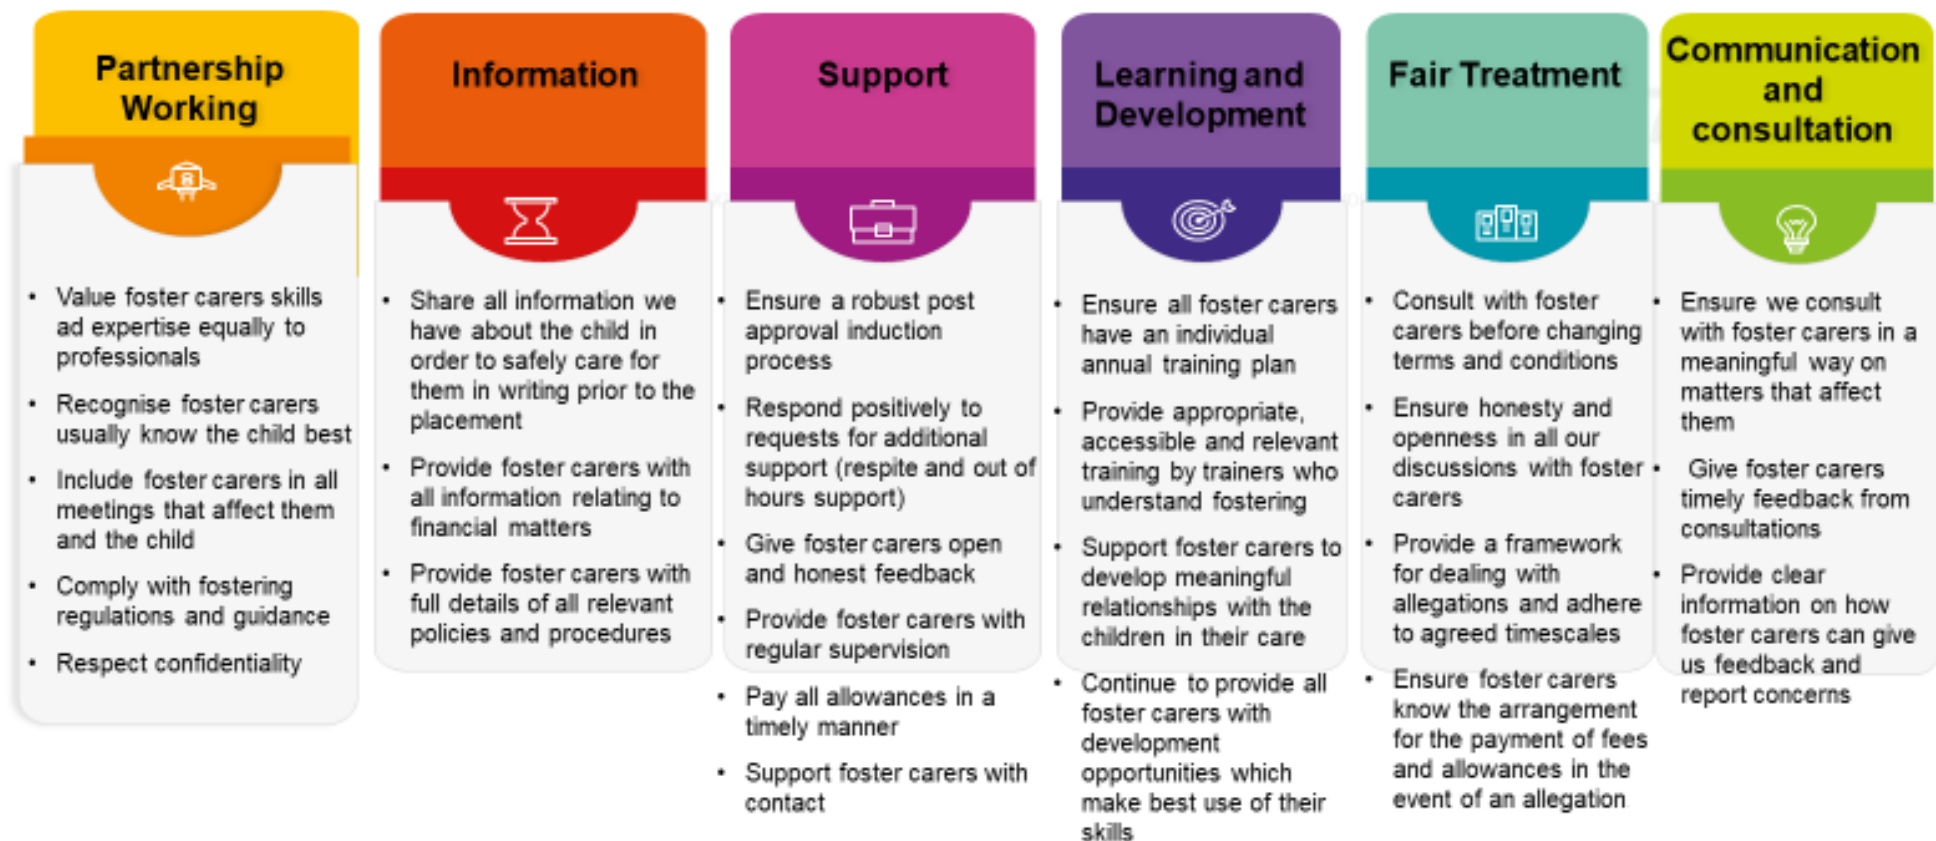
Partnership Working

- Value foster carers skills ad expertise equally to professionals
- Recognise foster carers usually know the child best
- Include foster carers in all meetings that affect them and the child
- Comply with fostering regulations and guidance
- Respect confidentiality

Information

- Share all information we have about the child in order to safely care for them in writing prior to the placement
- Provide foster carers with all information relating to financial matters
- Provide foster carers with full details of all relevant policies and procedures

Support

- Ensure a robust post approval induction process
- Respond positively to requests for additional support (respite and out of hours support)
- Give foster carers open and honest feedback
- Provide foster carers with regular supervision
- Pay all allowances in a timely manner
- Support foster carers with contact

Learning and Development

- Ensure all foster carers have an individual annual training plan
- Provide appropriate, accessible and relevant training by trainers who understand fostering
- Support foster carers to develop meaningful relationships with the children in their care
- Continue to provide all foster carers with development opportunities which make best use of their skills

Fair Treatment

- Consult with foster carers before changing terms and conditions
- Ensure honesty and openness in all our discussions with foster carers
- Provide a framework for dealing with allegations and adhere to agreed timescales
- Ensure foster carers know the arrangement for the payment of fees and allowances in the event of an allegation

Communication and consultation

- Ensure we consult with foster carers in a meaningful way on matters that affect them
- Give foster carers timely feedback from consultations
- Provide clear information on how foster carers can give us feedback and report concerns